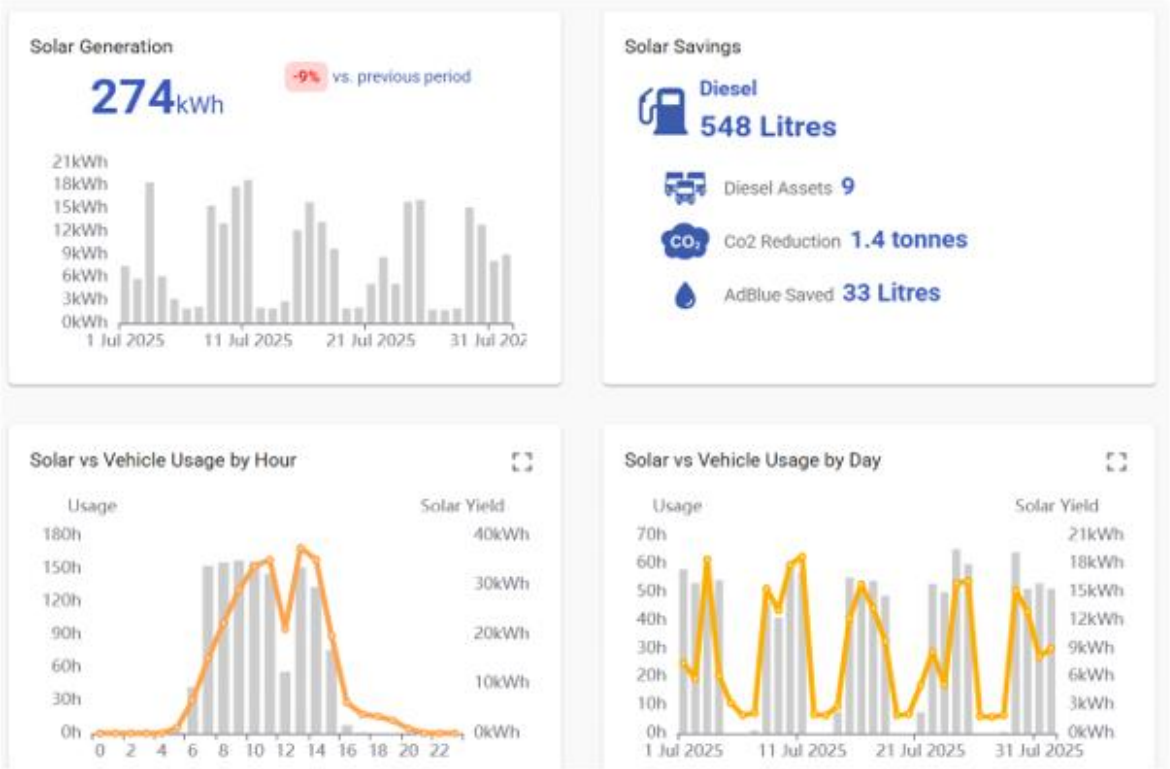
Solar Generation

274kWh

-9% vs. previous period

21kWh
18kWh
15kWh
12kWh
9kWh
6kWh
3kWh
0kWh

1 Jul 2025 11 Jul 2025 21 Jul 2025 31 Jul 202

Solar Savings

Diesel
548 Litres

Diesel Assets 9

$CO_2$ Co2 Reduction 1.4 tonnes

AdBlue Saved 33 Litres

Solar vs Vehicle Usage by Hour

Usage Solar Yield

180h 40kWh
150h
120h 30kWh
90h 20kWh
60h
30h 10kWh
0h 0kWh

0 2 4 6 8 10 12 14 16 18 20 22

Solar vs Vehicle Usage by Day

Usage Solar Yield

70h 21kWh
60h 18kWh
50h 15kWh
40h 12kWh
30h 9kWh
20h 6kWh
10h 3kWh
0h 0kWh

1 Jul 2025 11 Jul 2025 21 Jul 2025 31 Jul 2025